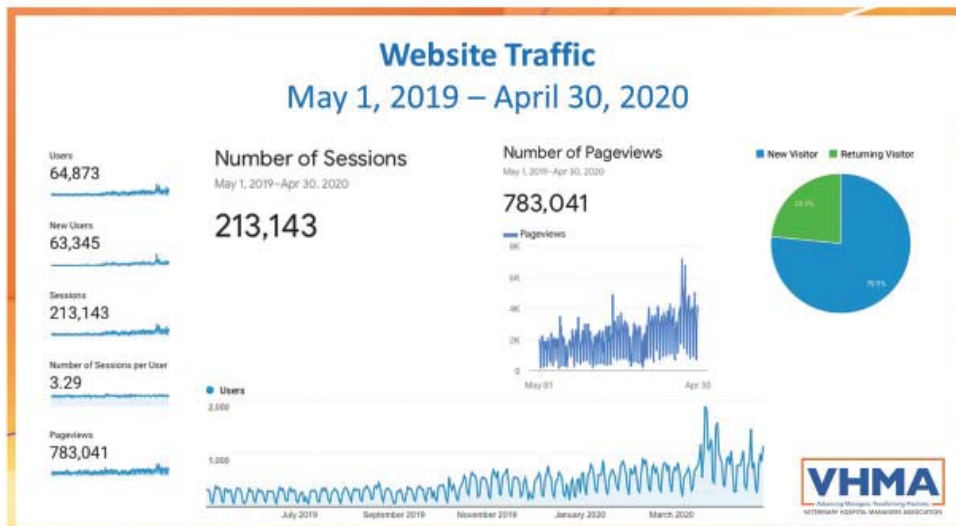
Website Traffic
May 1, 2019 – April 30, 2020

Users
64,873

New Users
63,345

Sessions
213,143

Number of Sessions per User
3.29

Pageviews
783,041

Number of Sessions
May 1, 2019–Apr 30, 2020
213,143

Number of Pageviews
May 1, 2019–Apr 30, 2020
783,041

Pageviews
8K
6K
4K
2K
0
May 01
Apr 30

New Visitor
Returning Visitor
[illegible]
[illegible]

Users
2,000
1,000
July 2019
September 2019
November 2019
January 2020
March 2020

VHMA
Advancing Managers. Transforming Practices.
VETERINARY HOSPITAL MANAGERS ASSOCIATION